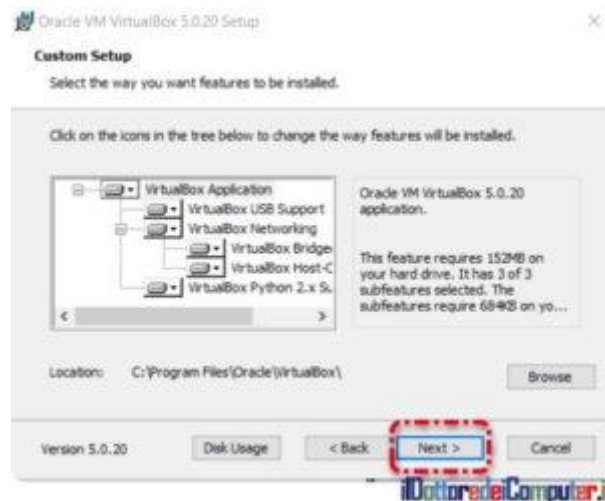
Oracle VM VirtualBox 5.0.20 Setup

Custom Setup

Select the way you want features to be installed.

Click on the icons in the tree below to change the way features will be installed.

VirtualBox Application
VirtualBox USB Support
VirtualBox Networking
VirtualBox Bridge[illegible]
VirtualBox Host-C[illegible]
VirtualBox Python 2.x S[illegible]

Oracle VM VirtualBox 5.0.20 application.

This feature requires 152MB on your hard drive. It has 3 of 3 subfeatures selected. The subfeatures require 684KB on yo...

Location: C:\Program Files\Oracle\VirtualBox\

Browse

Version 5.0.20

Disk Usage

< Back

Next >

Cancel

IlDottoredeiComputer.